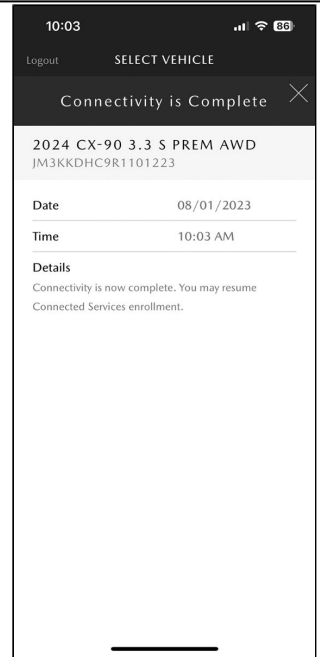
10:03

86

Logout SELECT VEHICLE

Connectivity is Complete

2024 CX-90 3.3 S PREM AWD
JM3KKDHC9R1101223

| Date | 08/01/2023 |
|---|---|
| Time | 10:03 AM |

Details
Connectivity is now complete. You may resume Connected Services enrollment.